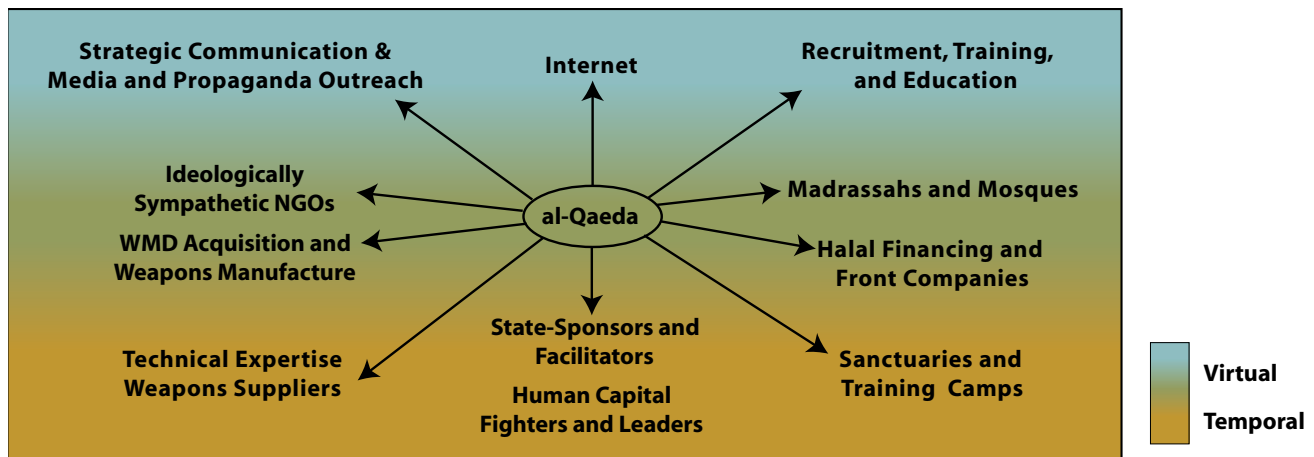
Strategic Communication & Media and Propaganda Outreach

Internet

Recruitment, Training, and Education

Ideologically Sympathetic NGOs

al-Qaeda

Madrassahs and Mosques

WMD Acquisition and Weapons Manufacture

Halal Financing and Front Companies

State-Sponsors and Facilitators

Technical Expertise Weapons Suppliers

Sanctuaries and Training Camps

Human Capital Fighters and Leaders

Virtual

Temporal